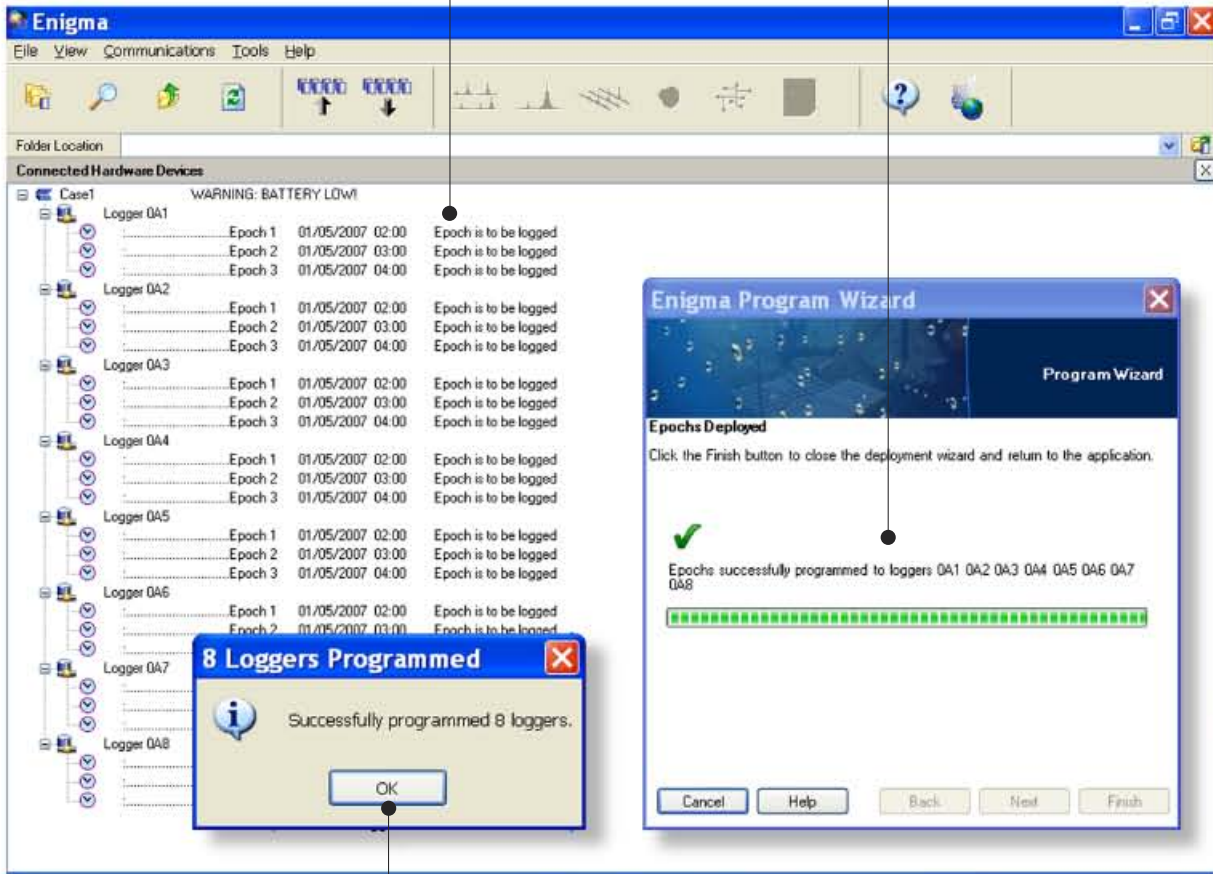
Enigma

File View Communications Tools Help

Folder Location

Connected Hardware Devices

Case1 WARNING: BATTERY LOW!

Logger 0A1
Epoch 1 01/05/2007 02:00 Epoch is to be logged
Epoch 2 01/05/2007 03:00 Epoch is to be logged
Epoch 3 01/05/2007 04:00 Epoch is to be logged

Logger 0A2
Epoch 1 01/05/2007 02:00 Epoch is to be logged
Epoch 2 01/05/2007 03:00 Epoch is to be logged
Epoch 3 01/05/2007 04:00 Epoch is to be logged

Logger 0A3
Epoch 1 01/05/2007 02:00 Epoch is to be logged
Epoch 2 01/05/2007 03:00 Epoch is to be logged
Epoch 3 01/05/2007 04:00 Epoch is to be logged

Logger 0A4
Epoch 1 01/05/2007 02:00 Epoch is to be logged
Epoch 2 01/05/2007 03:00 Epoch is to be logged
Epoch 3 01/05/2007 04:00 Epoch is to be logged

Logger 0A5
Epoch 1 01/05/2007 02:00 Epoch is to be logged
Epoch 2 01/05/2007 03:00 Epoch is to be logged
Epoch 3 01/05/2007 04:00 Epoch is to be logged

Logger 0A6
Epoch 1 01/05/2007 02:00 Epoch is to be logged
Epoch 2 01/05/2007 03:00 Epoch is to be logged

Logger 0A7

Logger 0A8

8 Loggers Programmed

Successfully programmed 8 loggers.

OK

Enigma Program Wizard

Program Wizard

Epochs Deployed

Click the Finish button to close the deployment wizard and return to the application.

Epochs successfully programmed to loggers 0A1 0A2 0A3 0A4 0A5 0A6 0A7 0A8

Cancel Help Back Next Finish